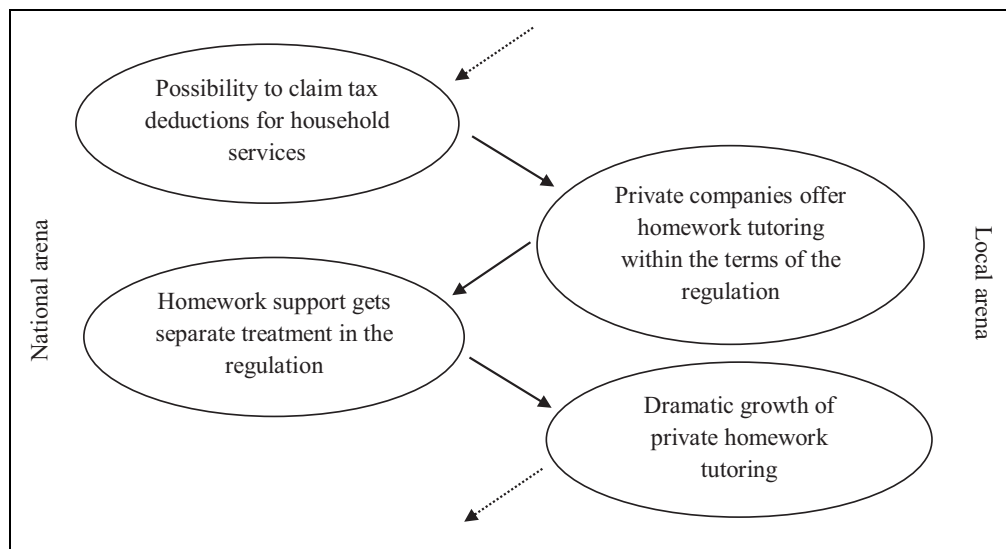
Possibility to claim tax deductions for household services

Private companies offer homework tutoring within the terms of the regulation

Homework support gets separate treatment in the regulation

Dramatic growth of private homework tutoring

National arena

Local arena